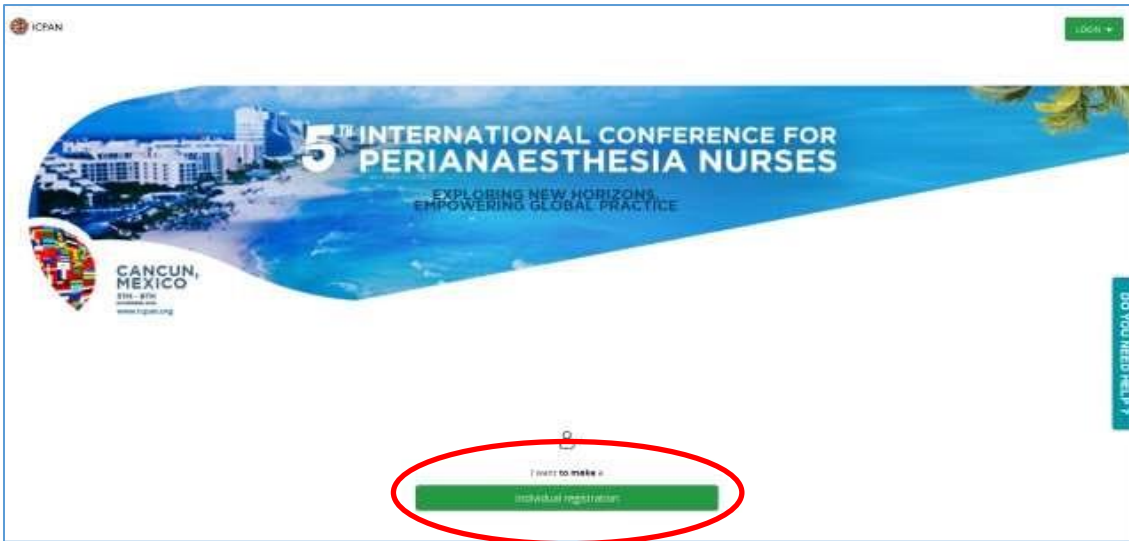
ICPAN

LOGIN ▾

5TH INTERNATIONAL CONFERENCE FOR PERIANAESTHESIA NURSES

EXPLORING NEW HORIZONS EMPOWERING GLOBAL PRACTICE

CANCUN, MEXICO

5TH - 8TH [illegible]

www.icpan.org

DO YOU NEED HELP?

I want to make a

Individual registration